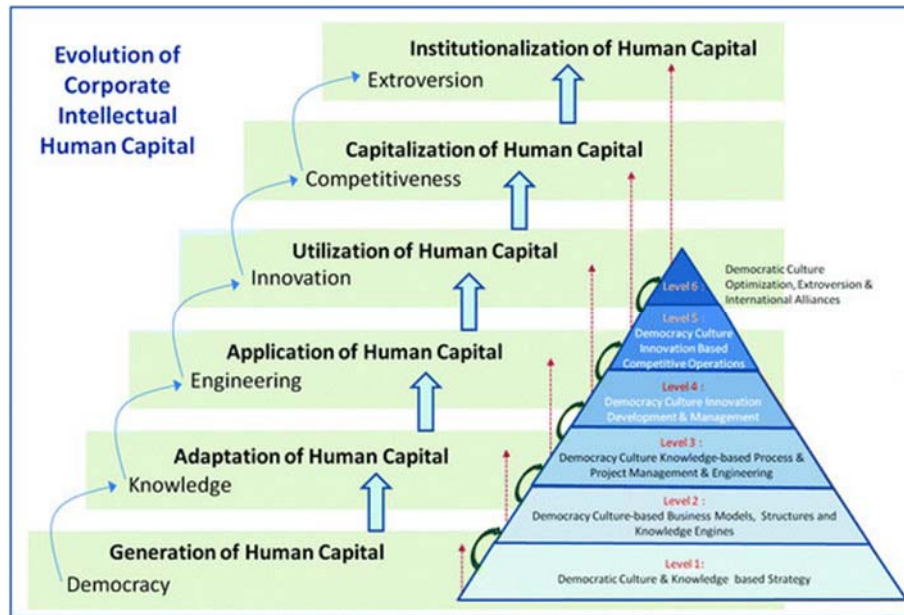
Evolution of Corporate Intellectual Human Capital

Institutionalization of Human Capital
Extroversion

Capitalization of Human Capital
Competitiveness

Utilization of Human Capital
Innovation

Application of Human Capital
Engineering

Adaptation of Human Capital
Knowledge

Generation of Human Capital
Democracy

Level 6 :
Democratic Culture Optimization, Extroversion & International Alliances

Level 5 :
Democracy Culture Innovation Based Competitive Operations

Level 4 :
Democracy Culture Innovation Development & Management

Level 3 :
Democracy Culture Knowledge-based Process & Project Management & Engineering

Level 2 :
Democracy Culture-based Business Models, Structures and Knowledge Engines

Level 1:
Democratic Culture & Knowledge based Strategy